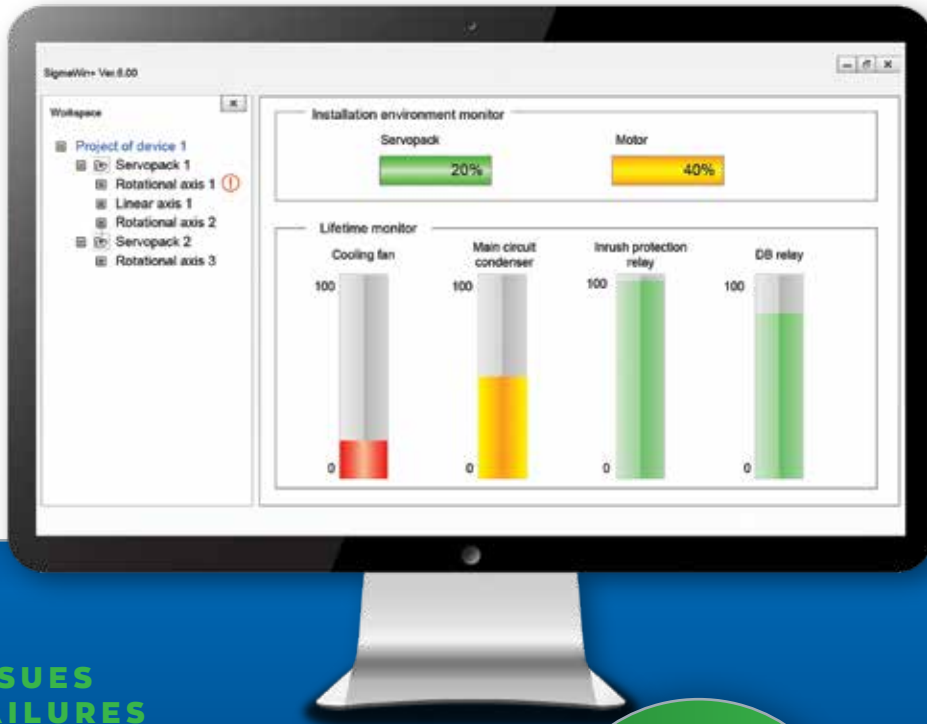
SigmaWin+ Ver.6.00

Workspace

Project of device 1
Servopack 1
Rotational axis 1
Linear axis 1
Rotational axis 2
Servopack 2
Rotational axis 3

Installation environment monitor

Servopack
20%

Motor
40%

Lifetime monitor

Cooling fan
100
0

Main circuit condenser
100
0

Inrush protection relay
100
0

DB relay
100
0

SUES
ILURES